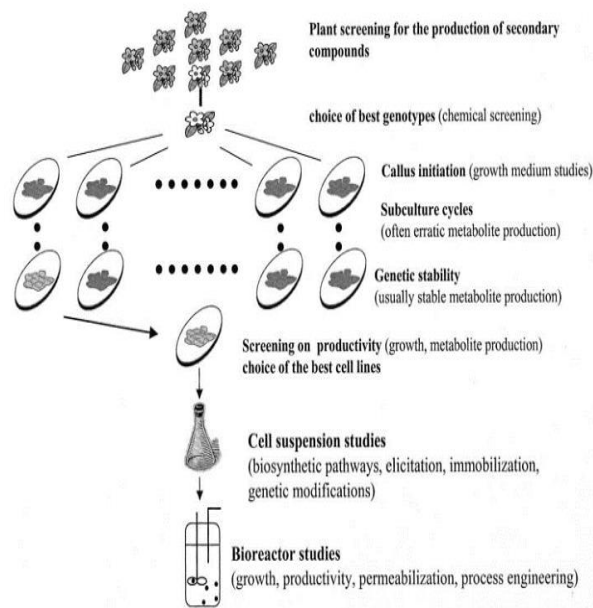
Plant screening for the production of secondary compounds

choice of best genotypes (chemical screening)

Callus initiation (growth medium studies)

Subculture cycles
(often erratic metabolite production)

Genetic stability
(usually stable metabolite production)

Screening on productivity (growth, metabolite production)
choice of the best cell lines

Cell suspension studies
(biosynthetic pathways, elicitation, immobilization, genetic modifications)

Bioreactor studies
(growth, productivity, permeabilization, process engineering)